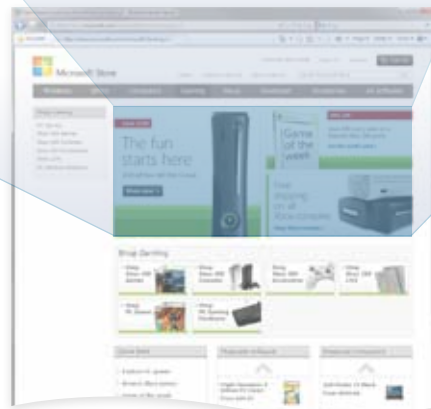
Microsoft Store

The fun starts here

Game of the week

Free shipping on all Xbox consoles

Shop Gaming

Shop Xbox 360 Games

Shop Xbox 360 Consoles

Shop Xbox 360 Accessories

Shop Xbox 360 Live

Shop PC Games

Shop PC Gaming Hardware